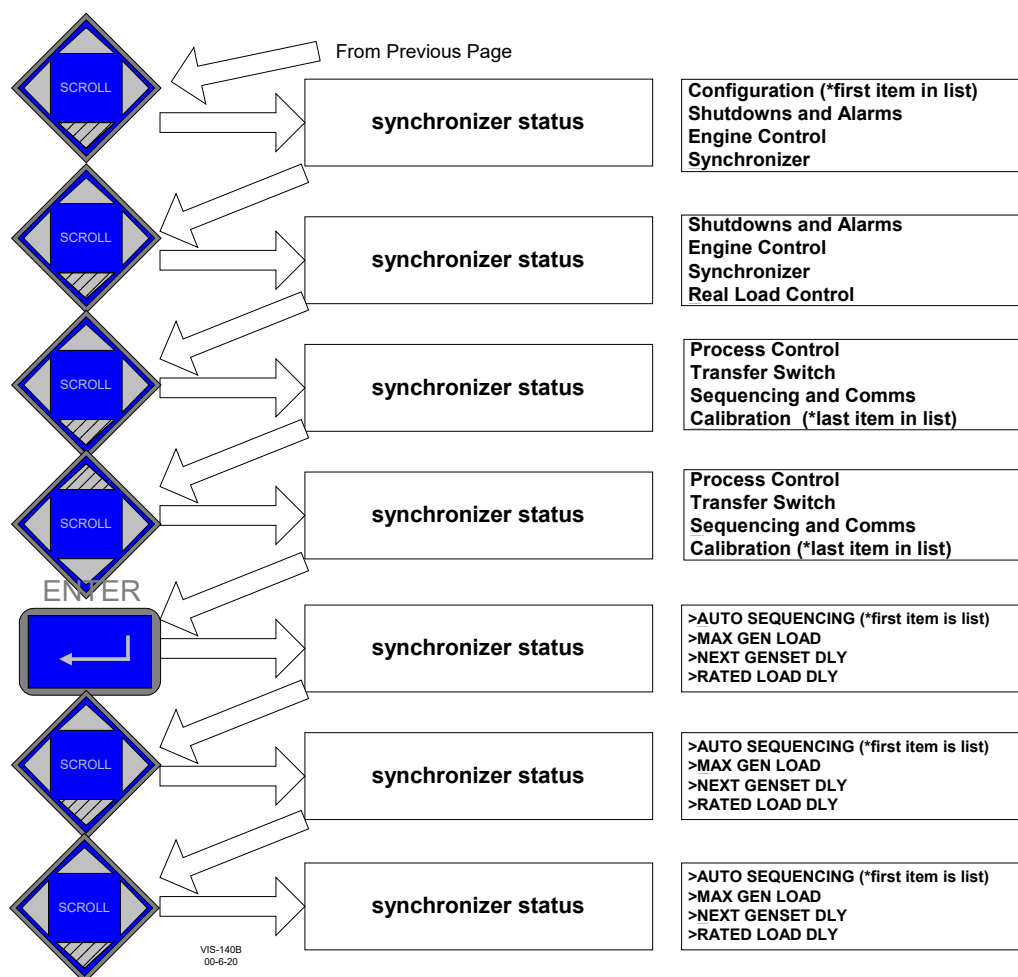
From Previous Page

SCROLL

synchronizer status

Configuration (*first item in list)
Shutdowns and Alarms
Engine Control
Synchronizer

SCROLL

synchronizer status

Shutdowns and Alarms
Engine Control
Synchronizer
Real Load Control

SCROLL

synchronizer status

Process Control
Transfer Switch
Sequencing and Comms
Calibration (*last item in list)

SCROLL

synchronizer status

Process Control
Transfer Switch
Sequencing and Comms
Calibration (*last item in list)

ENTER

synchronizer status

>AUTO SEQUENCING (*first item is list)
>MAX GEN LOAD
>NEXT GENSET DLY
>RATED LOAD DLY

SCROLL

synchronizer status

>AUTO SEQUENCING (*first item is list)
>MAX GEN LOAD
>NEXT GENSET DLY
>RATED LOAD DLY

SCROLL

synchronizer status

>AUTO SEQUENCING (*first item is list)
>MAX GEN LOAD
>NEXT GENSET DLY
>RATED LOAD DLY

VIS-140B
00-6-20